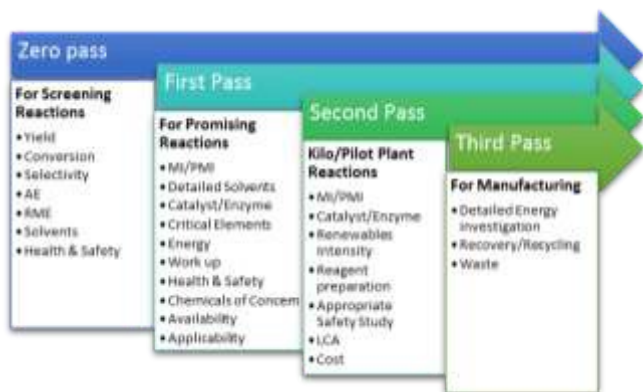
Zero pass

For Screening Reactions
•Yield
•Conversion
•Selectivity
•AE
•RME
•Solvents
•Health & Safety

First Pass

For Promising Reactions
•MI/PMI
•Detailed Solvents
•Catalyst/Enzyme
•Critical Elements
•Energy
•Work up
•Health & Safety
•Chemicals of Concern
•Availability
•Applicability

Second Pass

Kilo/Pilot Plant Reactions
•MI/PMI
•Catalyst/Enzyme
•Renewables intensity
•Reagent preparation
•Appropriate Safety Study
•LCA
•Cost

Third Pass

For Manufacturing
•Detailed Energy investigation
•Recovery/Recycling
•Waste